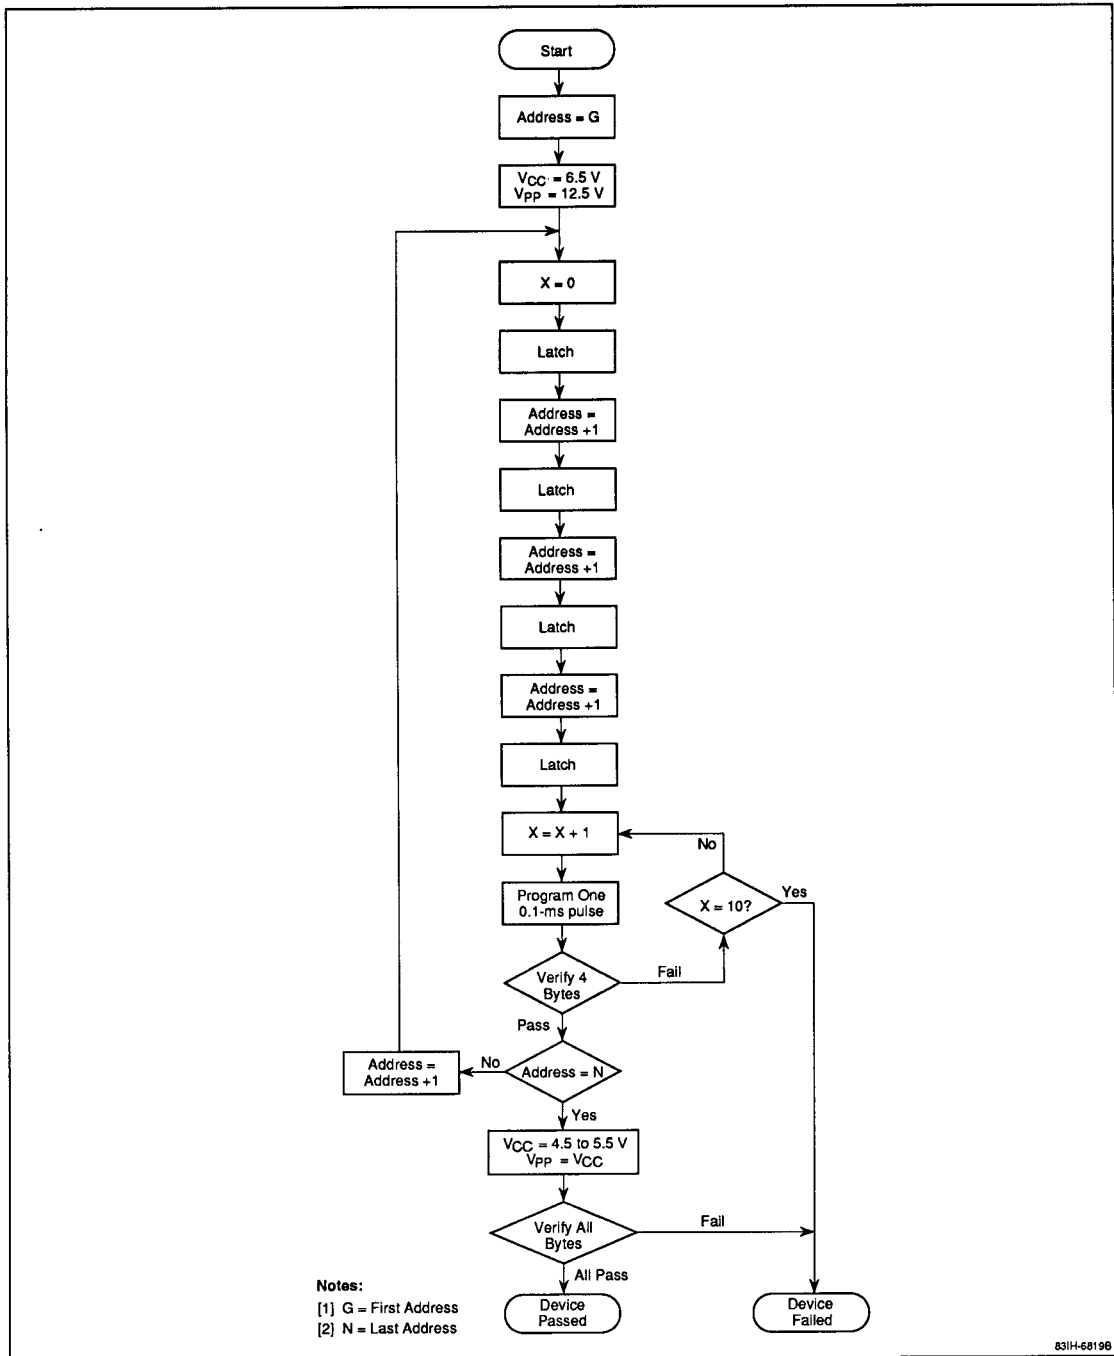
Start

Address = G

$V_{CC}$ = 6.5 V
$V_{PP}$ = 12.5 V

X = 0

Latch

Address = Address +1

Latch

Address = Address +1

Latch

Address = Address +1

Latch

X = X + 1

No

Program One 0.1-ms pulse

X = 10?

Yes

Verify 4 Bytes

Fail

Pass

Address = Address +1

No

Address = N

Yes

$V_{CC}$ = 4.5 to 5.5 V
$V_{PP}$ = $V_{CC}$

Verify All Bytes

Fail

All Pass

Notes:
[1] G = First Address
[2] N = Last Address

Device Passed

Device Failed

83IH-6819B